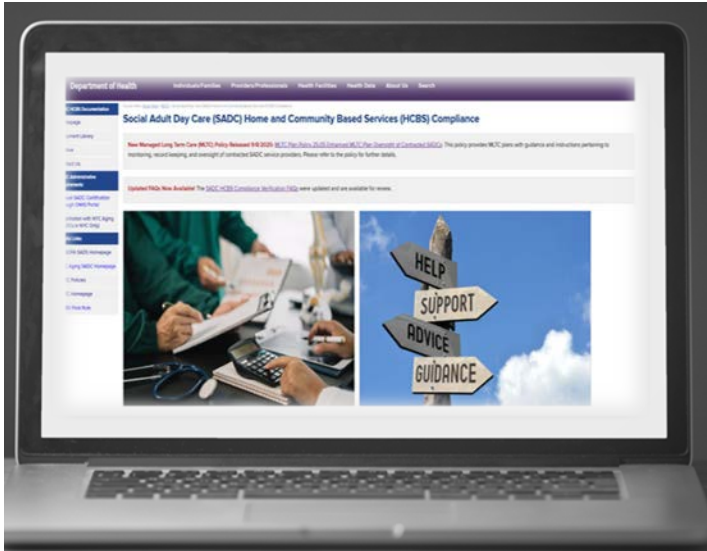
Department of Health   Individuals/Families   Providers/Professionals   Health Facilities   Health Data   About Us   Search

HCBS Documentation
Homepage
Document Library
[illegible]
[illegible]
Administrative Elements
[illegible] SADC Certification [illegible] Portal
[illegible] with NYC Aging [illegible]
Links
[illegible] SADC Homepage
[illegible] Aging SADC Homepage
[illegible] Policies
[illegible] Homepage
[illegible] Final Rule

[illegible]

Social Adult Day Care (SADC) Home and Community Based Services (HCBS) Compliance

New Managed Long Term Care (MLTC) Policy Released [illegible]: MLTC Plan Policy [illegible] Enhanced MLTC Plan Oversight of Contracted SADCs. This policy provides MLTC plans with guidance and instructions pertaining to monitoring, record keeping, and oversight of contracted SADC service providers. Please refer to the policy for further details.

Updated FAQs Now Available! The SADC HCBS Compliance Verification FAQs were updated and are available for review.

HELP
SUPPORT
ADVICE
GUIDANCE